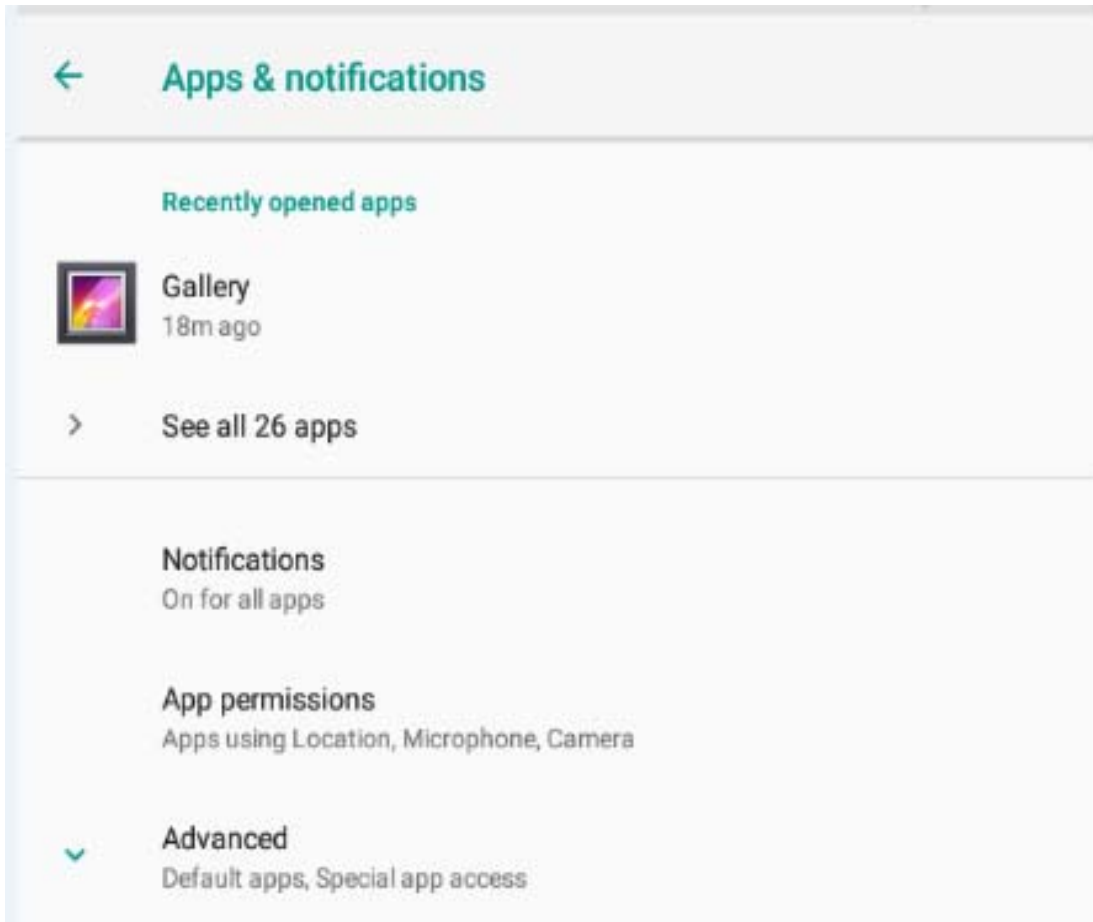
Apps & notifications

Recently opened apps

Gallery
18m ago

See all 26 apps

Notifications
On for all apps

App permissions
Apps using Location, Microphone, Camera

Advanced
Default apps, Special app access